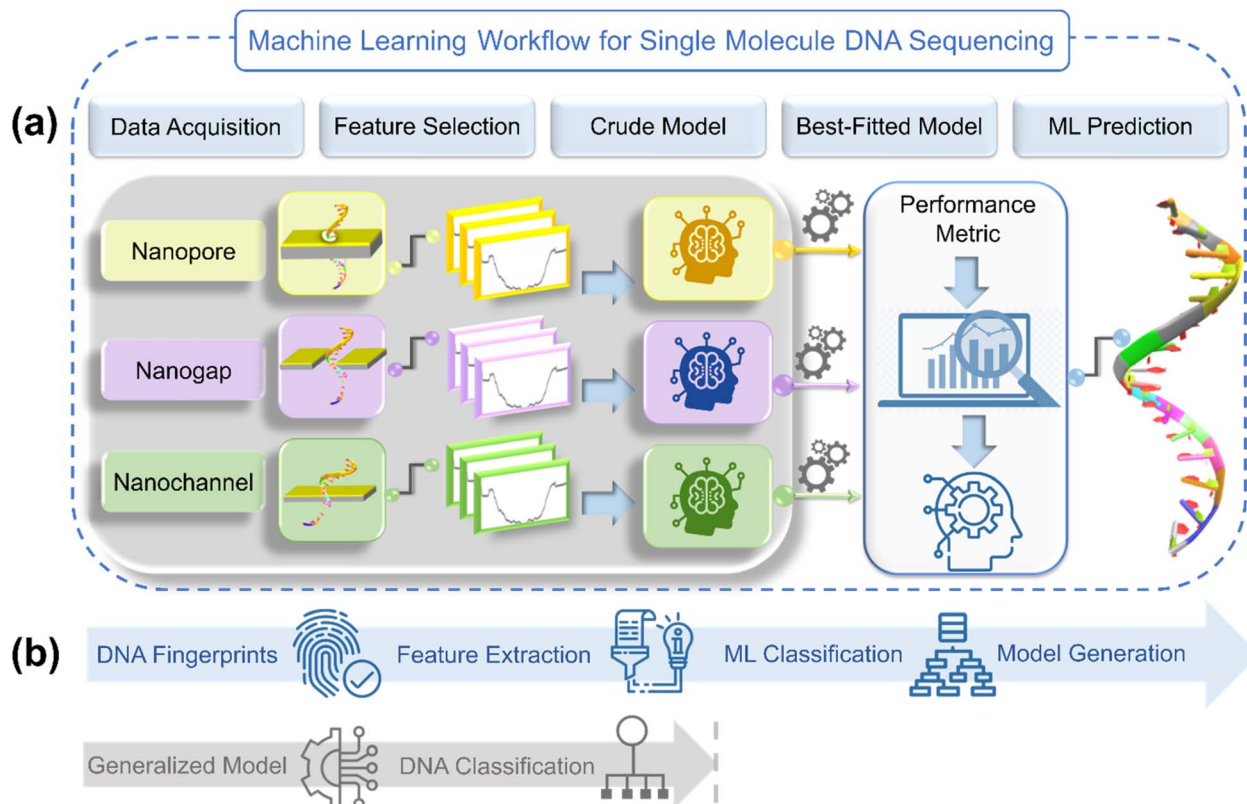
Machine Learning Workflow for Single Molecule DNA Sequencing

(a)

Data Acquisition

Feature Selection

Crude Model

Best-Fitted Model

ML Prediction

Nanopore

Nanogap

Nanochannel

Performance Metric

(b)

DNA Fingerprints

Feature Extraction

ML Classification

Model Generation

Generalized Model

DNA Classification